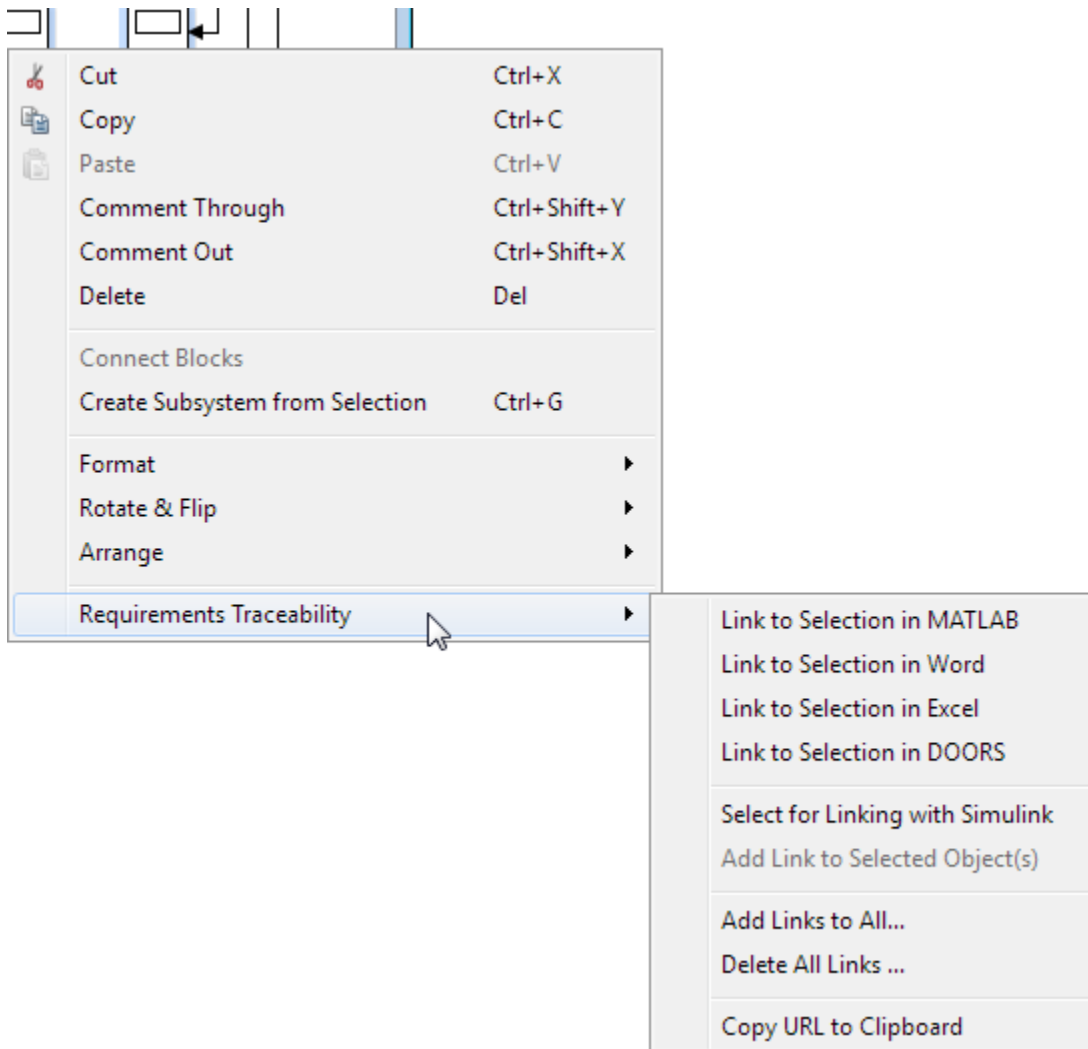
Cut Ctrl+X
Copy Ctrl+C
Paste Ctrl+V
Comment Through Ctrl+Shift+Y
Comment Out Ctrl+Shift+X
Delete Del

Connect Blocks
Create Subsystem from Selection Ctrl+G

Format
Rotate & Flip
Arrange

Requirements Traceability

Link to Selection in MATLAB
Link to Selection in Word
Link to Selection in Excel
Link to Selection in DOORS

Select for Linking with Simulink
Add Link to Selected Object(s)

Add Links to All...
Delete All Links ...

Copy URL to Clipboard